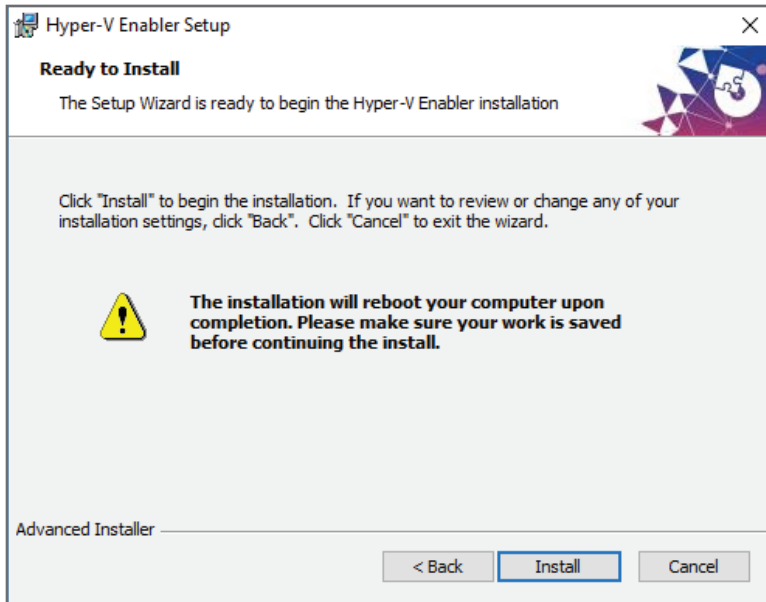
Hyper-V Enabler Setup

Ready to Install

The Setup Wizard is ready to begin the Hyper-V Enabler installation

Click "Install" to begin the installation. If you want to review or change any of your installation settings, click "Back". Click "Cancel" to exit the wizard.

The installation will reboot your computer upon completion. Please make sure your work is saved before continuing the install.

Advanced Installer

< Back

Install

Cancel